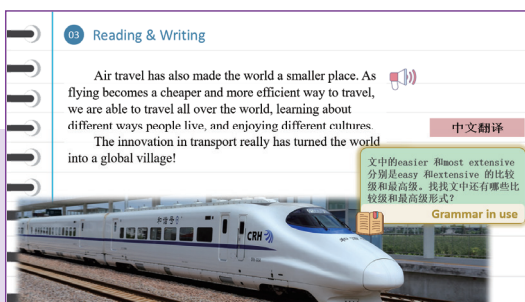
03 Reading & Writing

Air travel has also made the world a smaller place. As flying becomes a cheaper and more efficient way to travel, we are able to travel all over the world, learning about different ways people live, and enjoying different cultures.

The innovation in transport really has turned the world into a global village!

中文翻译

文中的easier 和most extensive 分别是easy 和extensive 的比较级和最高级。找找文中还有哪些比较级和最高级形式？

Grammar in use

和谐号

CRH